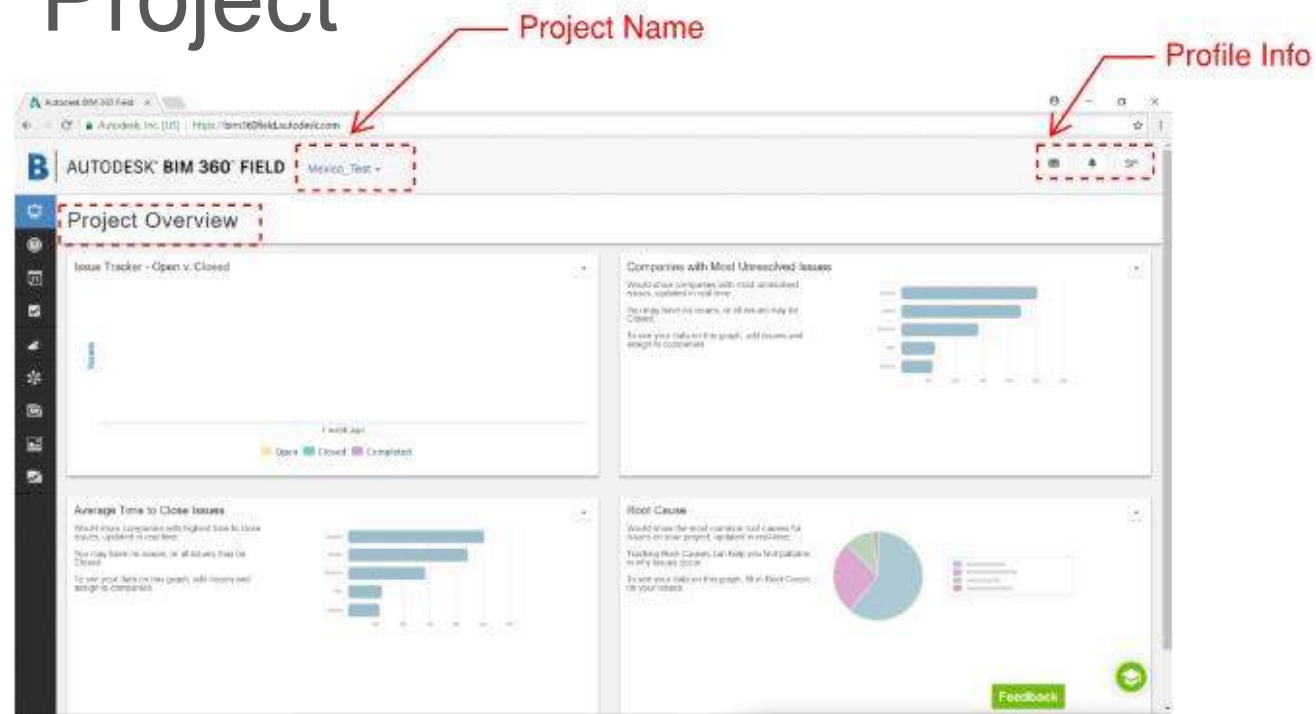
Project

Project Name

Profile Info

Autodesk BIM 360 Field ×

Autodesk, Inc. [US] | https://bim360field.autodesk.com

AUTODESK® BIM 360® FIELD

Mexico_Test ▾

Project Overview

Issue Tracker - Open v. Closed

Issues

1 week ago

Open Closed Completed

Companies with Most Unresolved Issues

Would show companies with most unresolved issues, updated in real time.

You may have no issues, or all issues may be Closed.

To see your data on the graph, add issues and assign to companies.

Average Time to Close Issues

Would show companies with highest time to close issues, updated in real time.

You may have no issues, or all issues may be Closed.

To see your data on the graph, add issues and assign to companies.

Root Cause

Would show the most common root causes for issues on your project, updated in real-time.

Tracking Root Causes can help you find patterns in why issues occur.

To see your data on the graph, fill in Root Cause on your issues.

Feedback